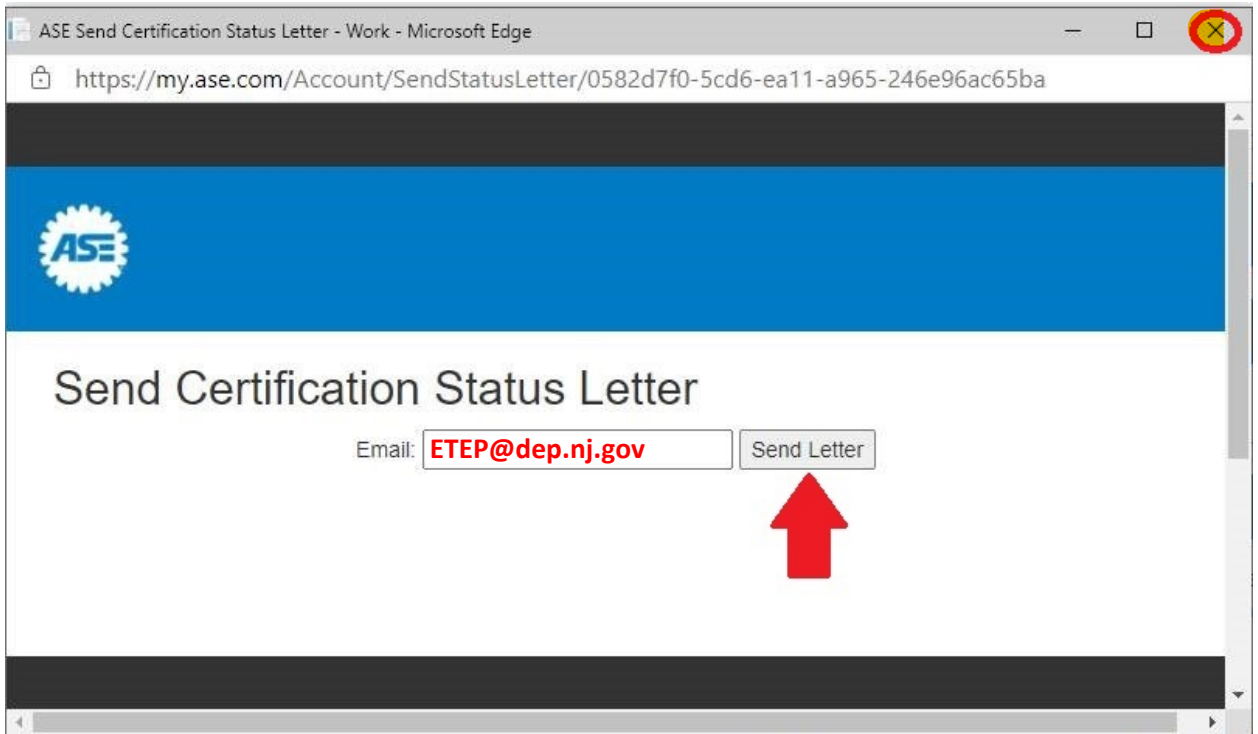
ASE Send Certification Status Letter - Work - Microsoft Edge

https://my.ase.com/Account/SendStatusLetter/0582d7f0-5cd6-ea11-a965-246e96ac65ba

ASE

Send Certification Status Letter

Email: ETEP@dep.nj.gov Send Letter